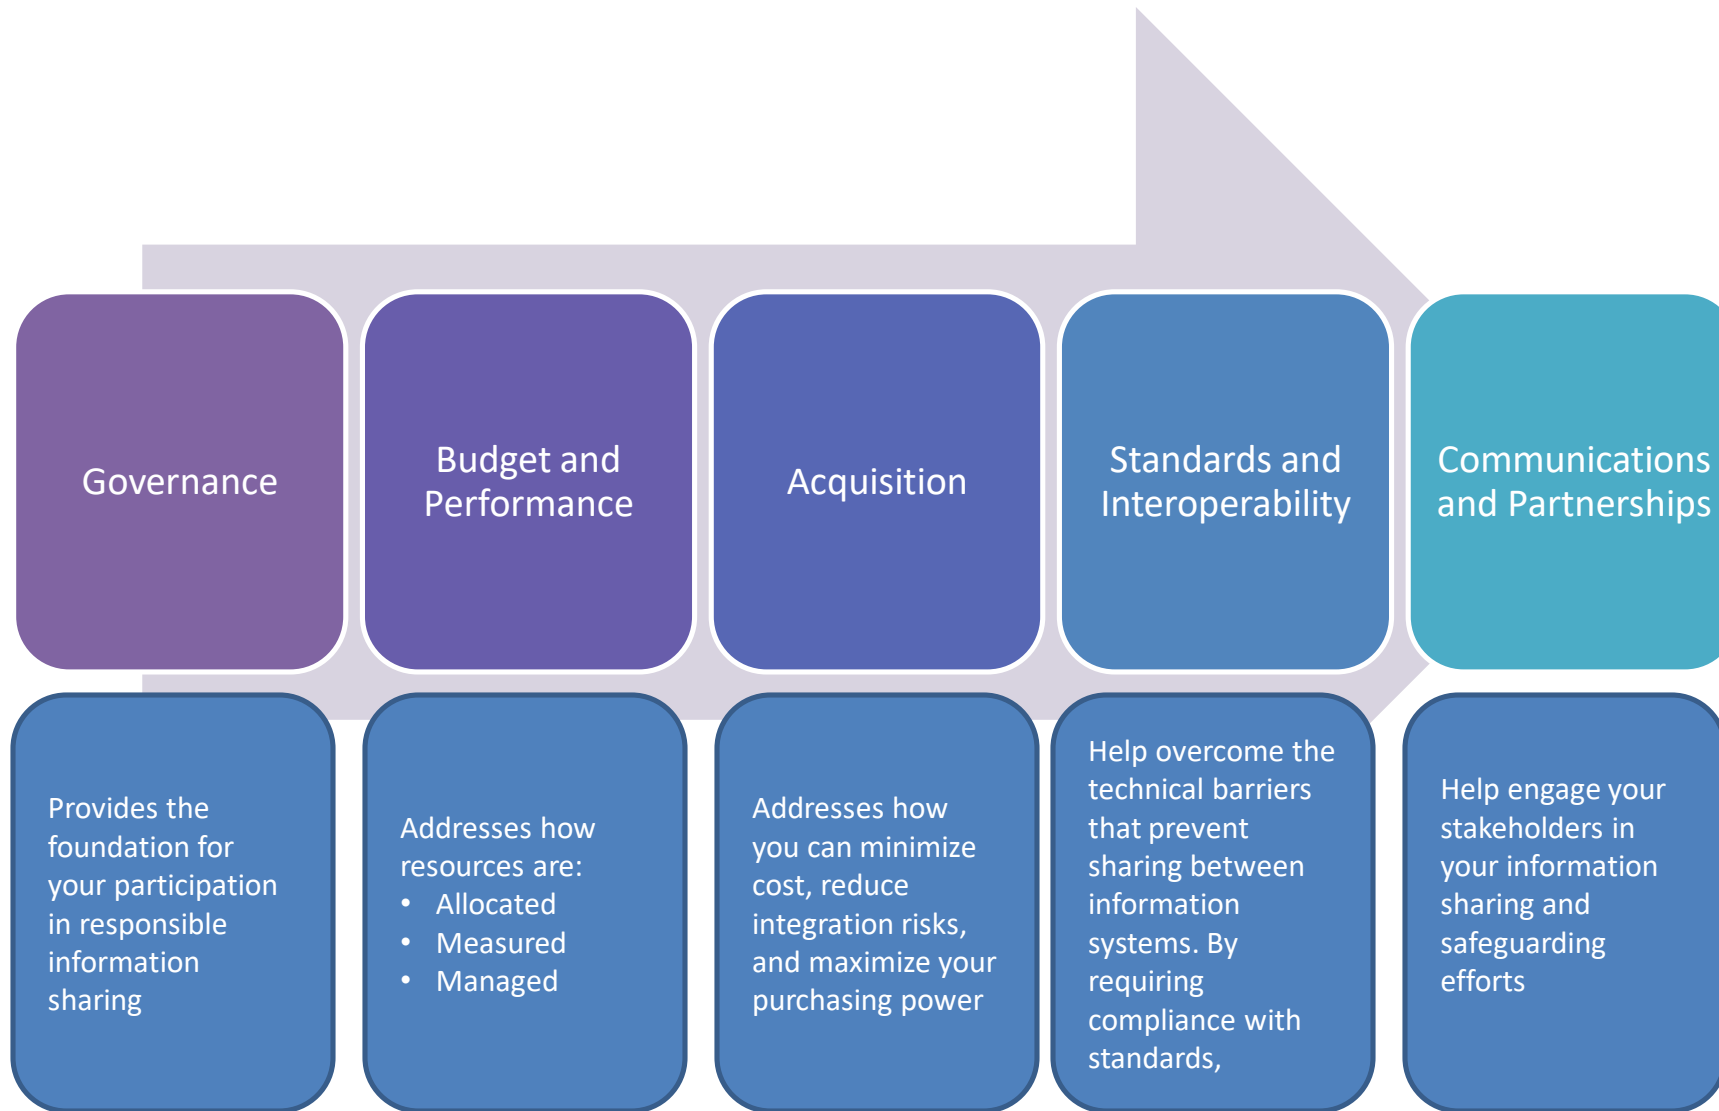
Governance

Budget and Performance

Acquisition

Standards and Interoperability

Communications and Partnerships

Provides the foundation for your participation in responsible information sharing

Addresses how resources are:
- Allocated
- Measured
- Managed

Addresses how you can minimize cost, reduce integration risks, and maximize your purchasing power

Help overcome the technical barriers that prevent sharing between information systems. By requiring compliance with standards,

Help engage your stakeholders in your information sharing and safeguarding efforts